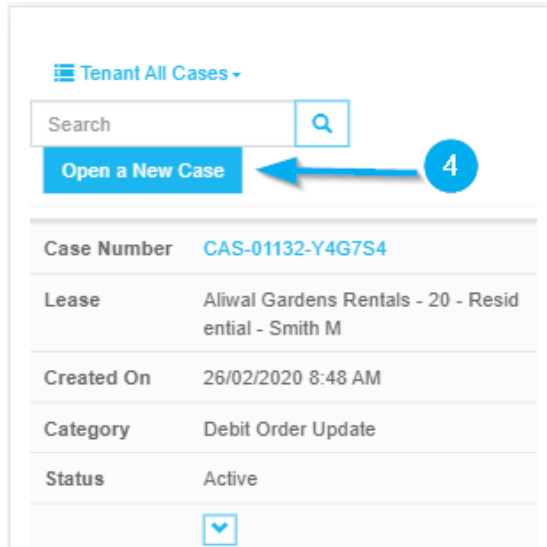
Tenant All Cases

Search

Open a New Case

4

| Case Number | CAS-01132-Y4G7S4 |
|---|---|
| Lease | Aliwal Gardens Rentals - 20 - Residential - Smith M |
| Created On | 26/02/2020 8:48 AM |
| Category | Debit Order Update |
| Status | Active |